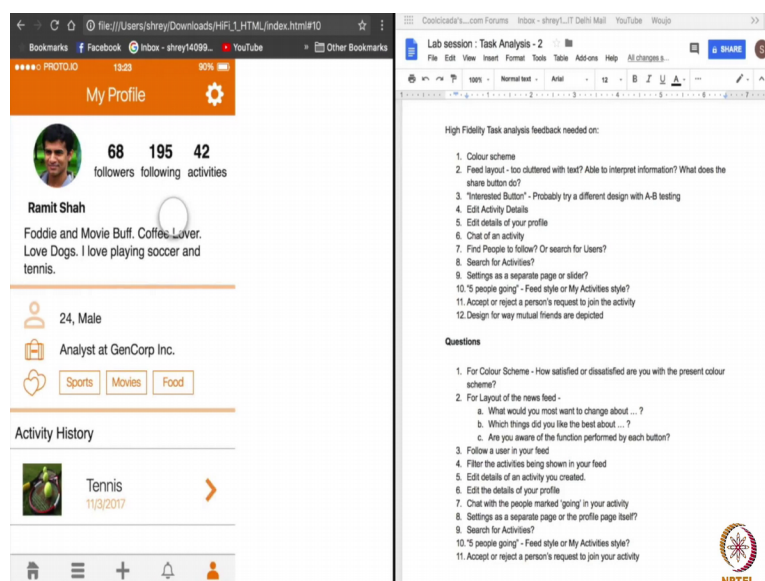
file:///Users/shrey/Downloads/HiFi_1_HTML/index.html#10

Bookmarks Facebook Inbox - shrey14099... YouTube Other Bookmarks

PROTO.IO 13:23 90%

My Profile

68 followers 195 following 42 activities

Ramit Shah

Foddie and Movie Buff. Coffee Lover. Love Dogs. I love playing soccer and tennis.

24, Male

Analyst at GenCorp Inc.

Sports Movies Food

Activity History

Tennis
11/3/2017

Coolcicada's....com Forums Inbox - shrey1...IT Delhi Mail YouTube Woujo

Lab session : Task Analysis - 2

File Edit View Insert Format Tools Table Add-ons Help All changes s...

SHARE

100% Normal text Arial 12 B I U A

High Fidelity Task analysis feedback needed on:

1. Colour scheme
2. Feed layout - too cluttered with text? Able to interpret information? What does the share button do?
3. "Interested Button" - Probably try a different design with A-B testing
4. Edit Activity Details
5. Edit details of your profile
6. Chat of an activity
7. Find People to follow? Or search for Users?
8. Search for Activities?
9. Settings as a separate page or slider?
10. "5 people going" - Feed style or My Activities style?
11. Accept or reject a person's request to join the activity
12. Design for way mutual friends are depicted

Questions

1. For Colour Scheme - How satisfied or dissatisfied are you with the present colour scheme?
2. For Layout of the news feed -
a. What would you most want to change about ... ?
b. Which things did you like the best about ... ?
c. Are you aware of the function performed by each button?
3. Follow a user in your feed
4. Filter the activities being shown in your feed
5. Edit details of an activity you created.
6. Edit the details of your profile
7. Chat with the people marked 'going' in your activity
8. Settings as a separate page or the profile page itself?
9. Search for Activities?
10. "5 people going" - Feed style or My Activities style?
11. Accept or reject a person's request to join your activity

NPTEL